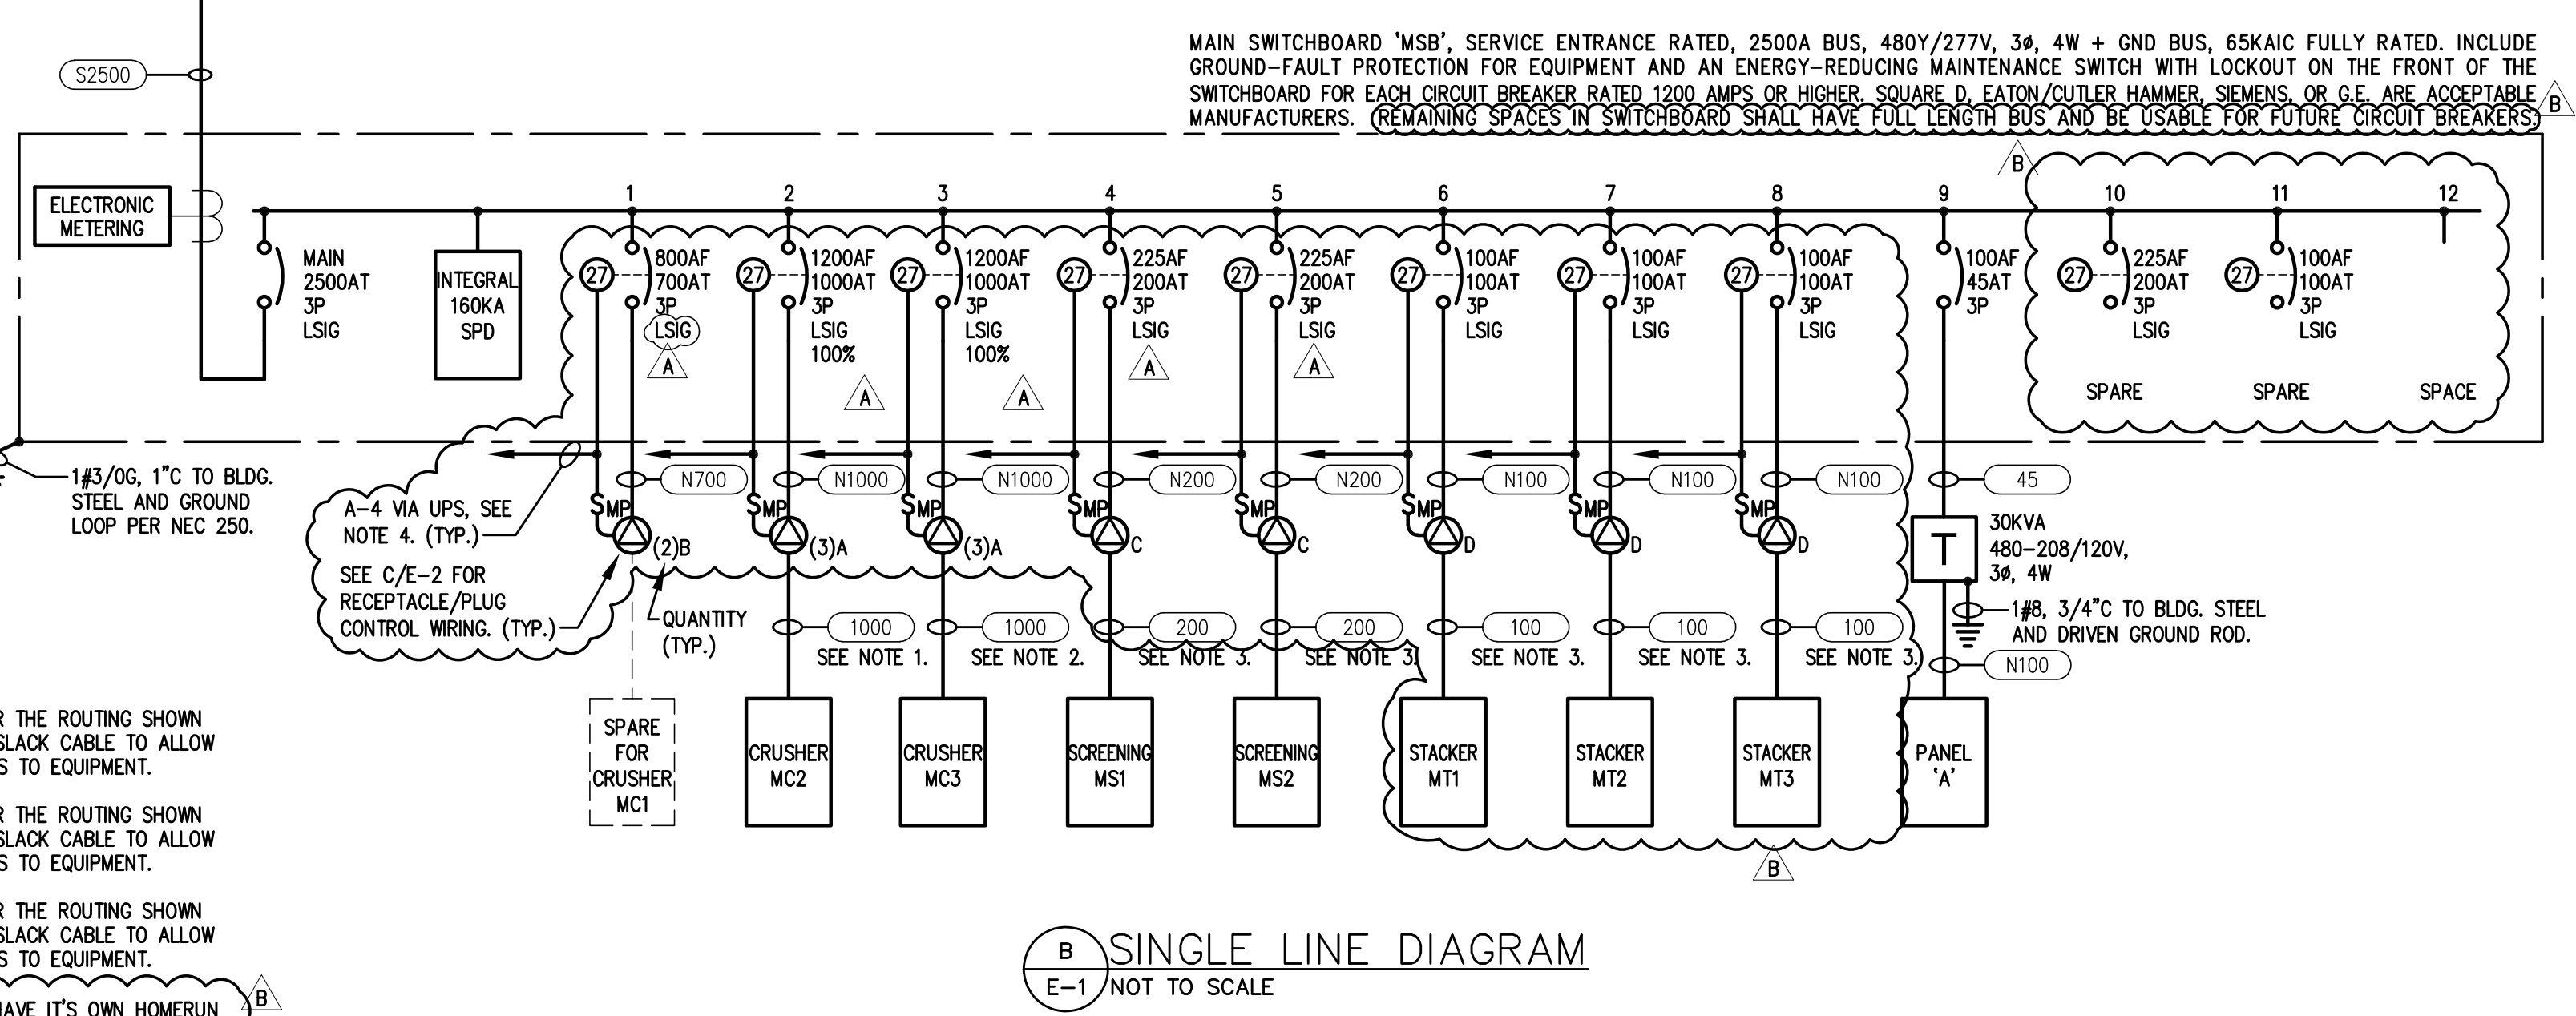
MAIN SWITCHBOARD 'MSB', SERVICE ENTRANCE RATED, 2500A BUS, 480Y/277V, 3ø, 4W + GND BUS, 65KAIC FULLY RATED. INCLUDE GROUND-FAULT PROTECTION FOR EQUIPMENT AND AN ENERGY-REDUCING MAINTENANCE SWITCH WITH LOCKOUT ON THE FRONT OF THE SWITCHBOARD FOR EACH CIRCUIT BREAKER RATED 1200 AMPS OR HIGHER. SQUARE D, EATON/CUTLER HAMMER, SIEMENS, OR G.E. ARE ACCEPTABLE MANUFACTURERS. (REMAINING SPACES IN SWITCHBOARD SHALL HAVE FULL LENGTH BUS AND BE USABLE FOR FUTURE CIRCUIT BREAKERS.) B

S2500

ELECTRONIC METERING

MAIN 2500AT 3P LSIG

INTEGRAL 160KA SPD

B

1 2 3 4 5 6 7 8 9 10 11 12

27 800AF 700AT 3P LSIG A

27 1200AF 1000AT 3P LSIG 100% A

27 1200AF 1000AT 3P LSIG 100% A

27 225AF 200AT 3P LSIG A

27 225AF 200AT 3P LSIG A

27 100AF 100AT 3P LSIG

27 100AF 100AT 3P LSIG

27 100AF 100AT 3P LSIG

100AF 45AT 3P

27 225AF 200AT 3P LSIG SPARE

27 100AF 100AT 3P LSIG SPARE

SPACE

1#3/0G, 1"C TO BLDG. STEEL AND GROUND LOOP PER NEC 250.

A-4 VIA UPS, SEE NOTE 4. (TYP.)

SEE C/E-2 FOR RECEPTACLE/PLUG CONTROL WIRING. (TYP.)

N700 N1000 N1000 N200 N200 N100 N100 N100 45

MP (2)B MP (3)A MP (3)A MP C MP C MP D MP D MP D

QUANTITY (TYP.)

30KVA 480-208/120V, 3ø, 4W

T

1#8, 3/4"C TO BLDG. STEEL AND DRIVEN GROUND ROD.

1000 1000 200 200 100 100 100

SEE NOTE 1. SEE NOTE 2. SEE NOTE 3. SEE NOTE 3. SEE NOTE 3. SEE NOTE 3. SEE NOTE 3.

N100

R THE ROUTING SHOWN SLACK CABLE TO ALLOW S TO EQUIPMENT.

R THE ROUTING SHOWN SLACK CABLE TO ALLOW S TO EQUIPMENT.

R THE ROUTING SHOWN SLACK CABLE TO ALLOW S TO EQUIPMENT.

HAVE IT'S OWN HOMERUN B

SPARE FOR CRUSHER MC1

CRUSHER MC2

CRUSHER MC3

SCREENING MS1

SCREENING MS2

STACKER MT1

STACKER MT2

STACKER MT3

PANEL 'A'

B

B E-1 SINGLE LINE DIAGRAM
NOT TO SCALE